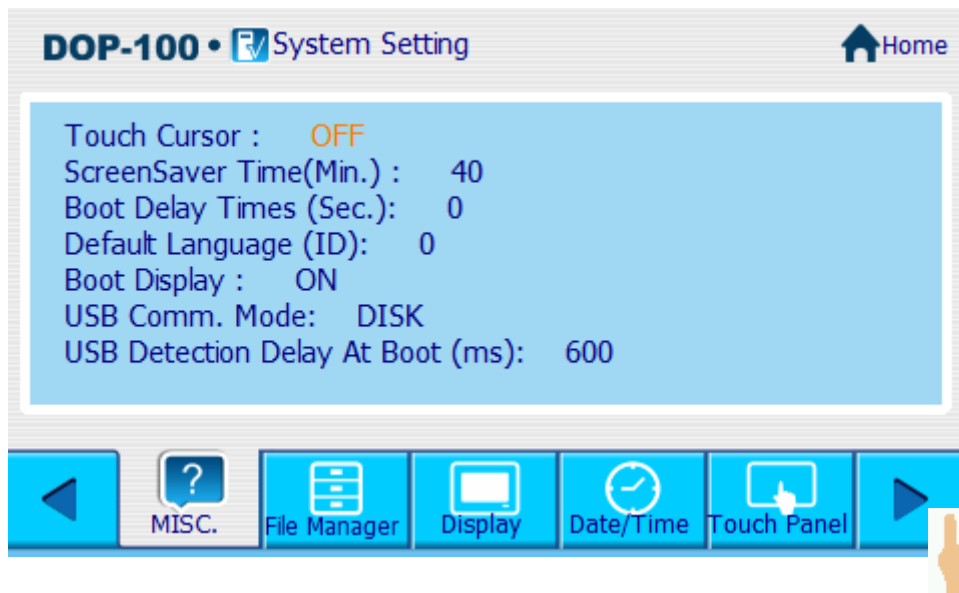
DOP-100 • System Setting

Home

Touch Cursor : OFF
ScreenSaver Time(Min.) : 40
Boot Delay Times (Sec.): 0
Default Language (ID): 0
Boot Display : ON
USB Comm. Mode: DISK
USB Detection Delay At Boot (ms): 600

?
MISC.
File Manager
Display
Date/Time
Touch Panel